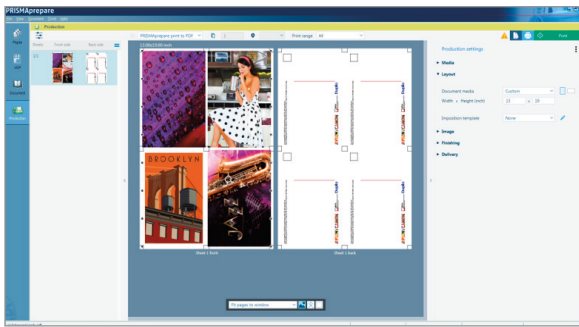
PRISMAprepare

Production

PRISMAprepare print to PDF

Print range All

Sheets Front side Back side

Pages

Edit

Document

Production

Sheet 1 front

Sheet 1 back

BROOKLYN

JAZZ

Fit pages to window

Print

Production settings

Media

Layout

Document media Custom

Width × Height (inch) 12 × 18

Imposition template None

Image

Finishing

Delivery